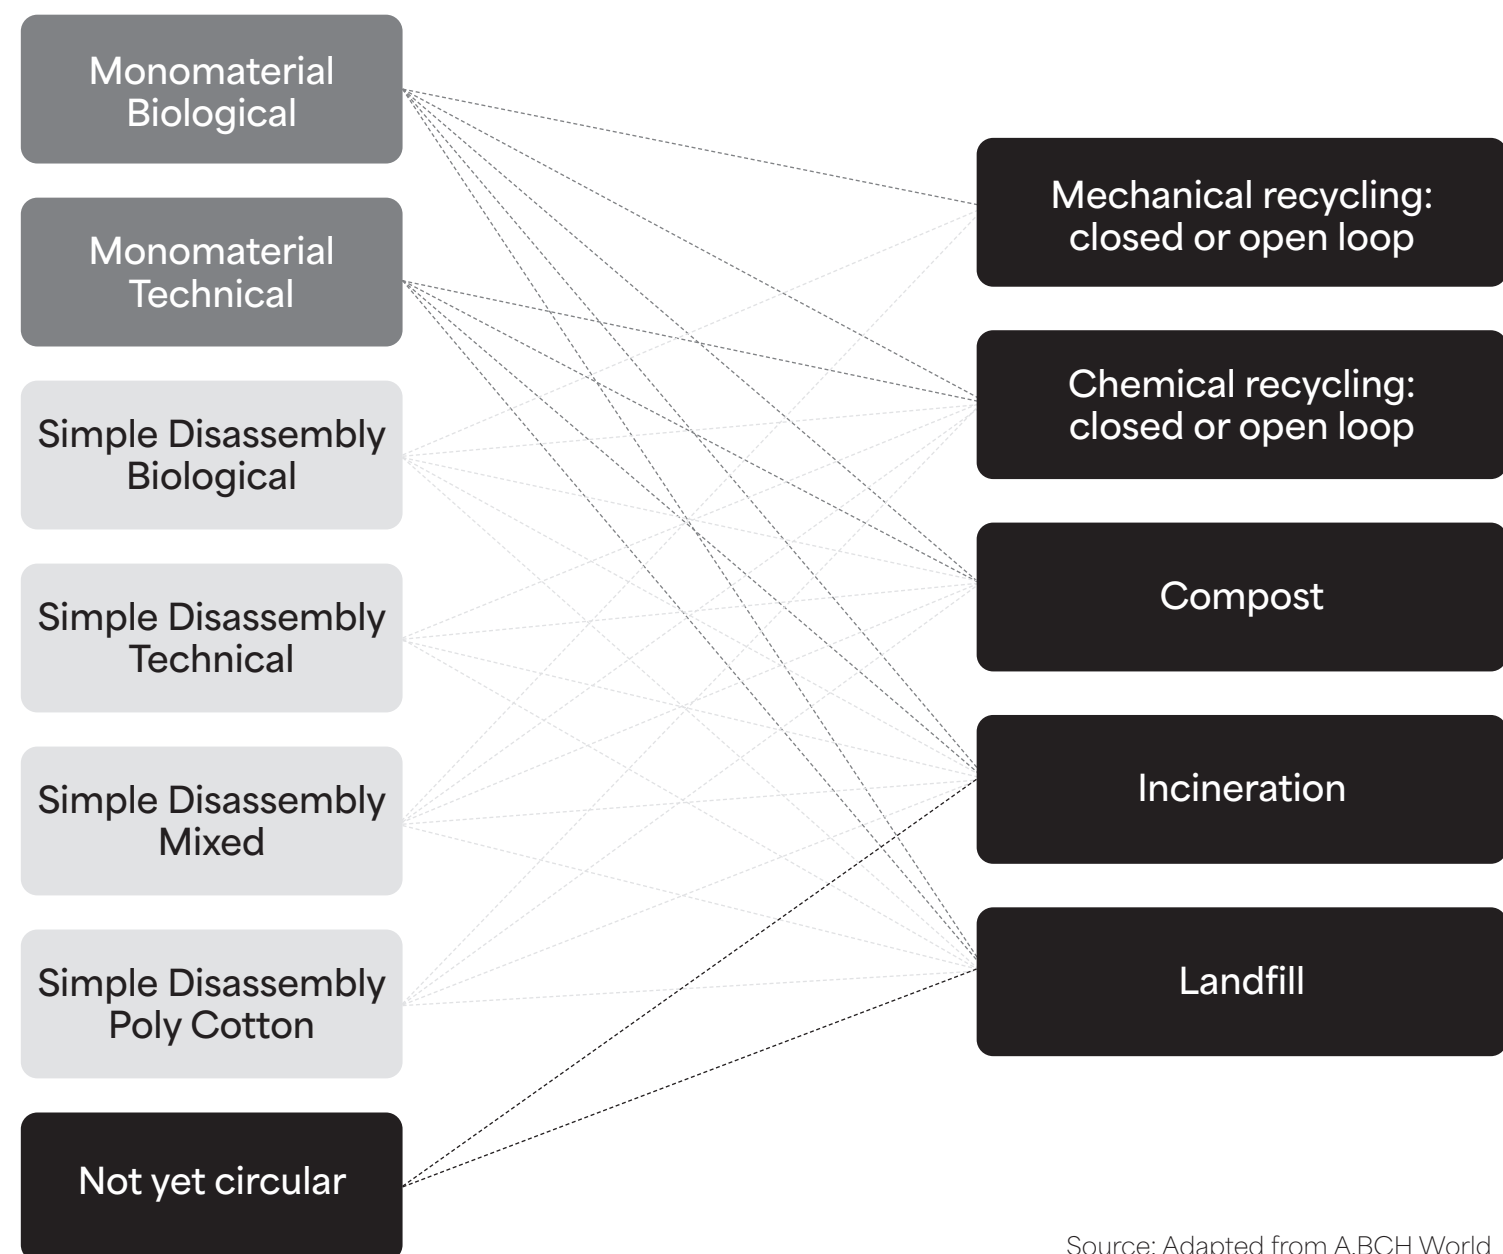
Monomaterial Biological

Monomaterial Technical

Simple Disassembly Biological

Simple Disassembly Technical

Simple Disassembly Mixed

Simple Disassembly Poly Cotton

Not yet circular

Mechanical recycling: closed or open loop

Chemical recycling: closed or open loop

Compost

Incineration

Landfill

Source: Adapted from A.BCH World